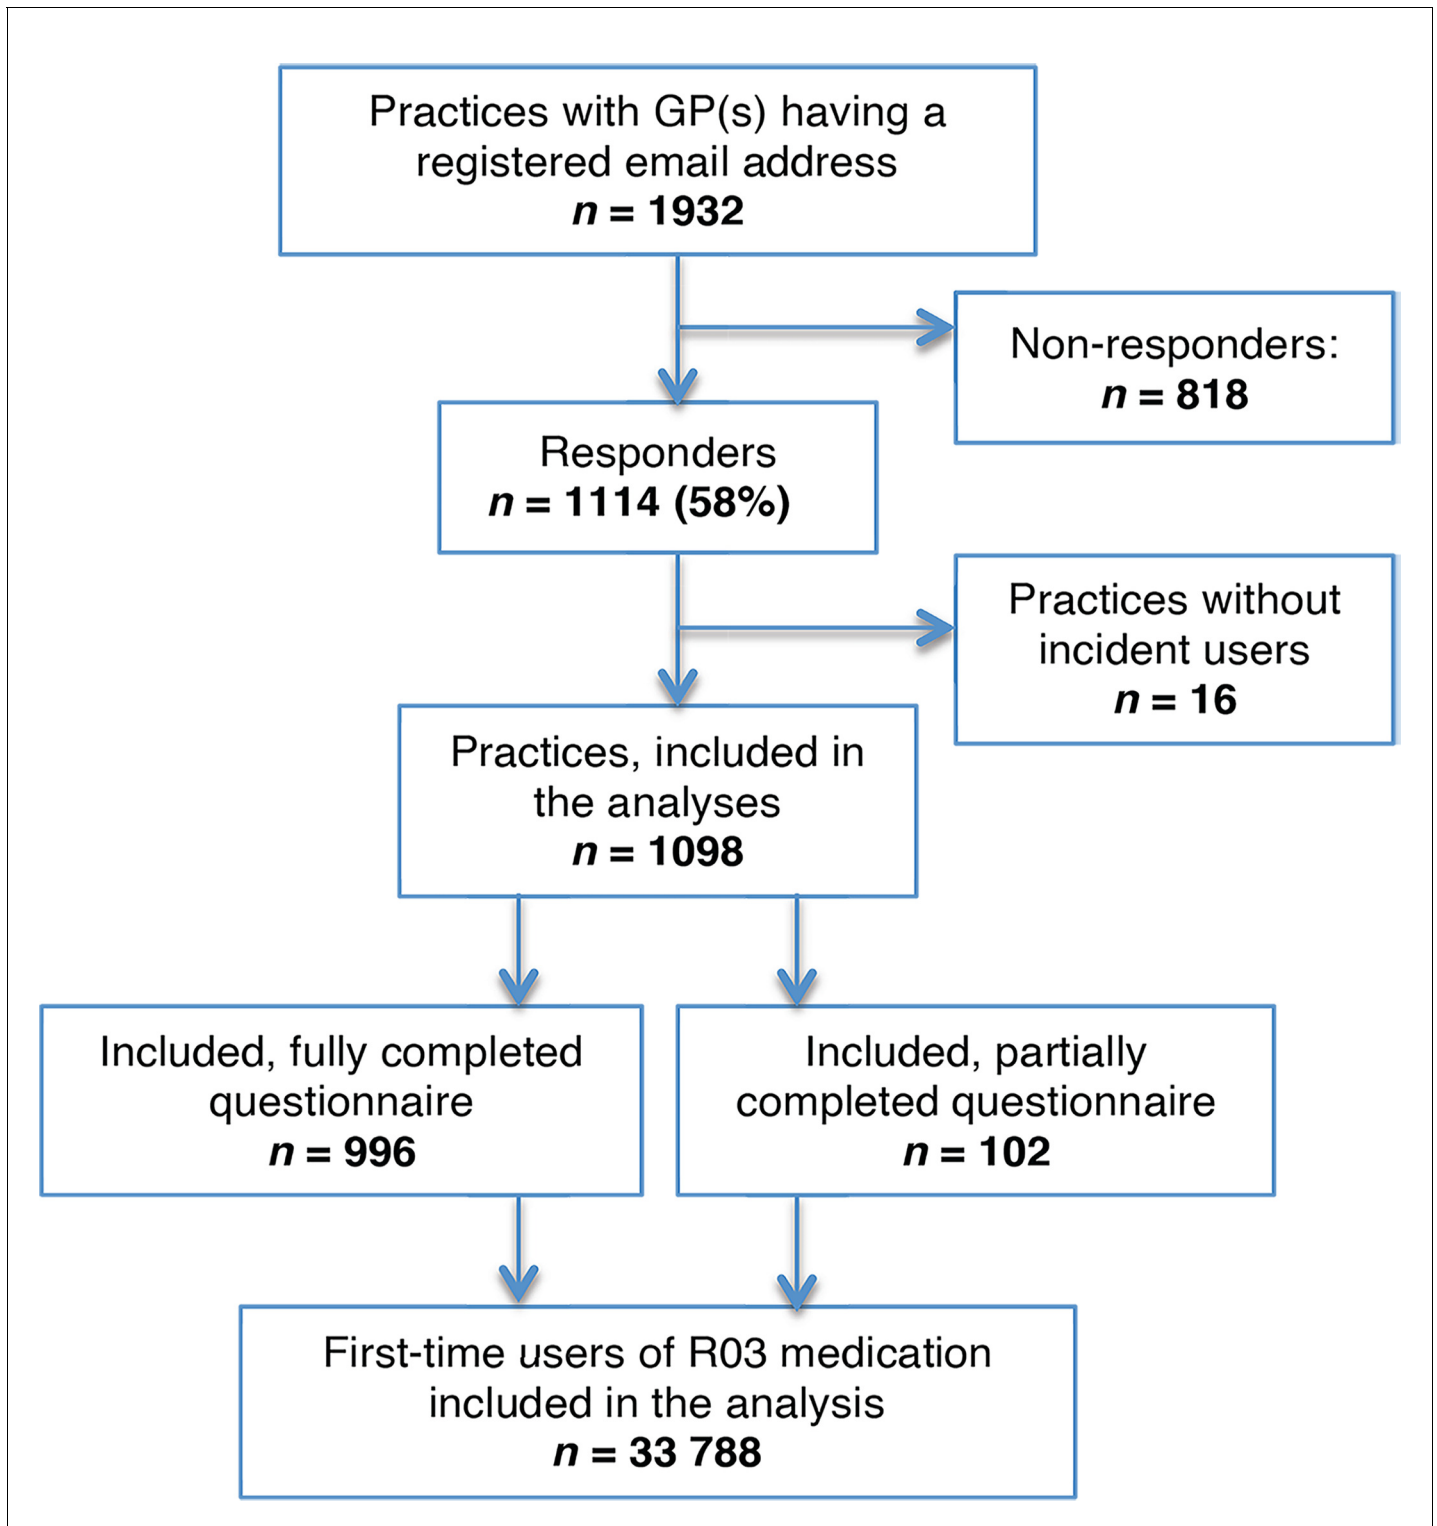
Practices with GP(s) having a registered email address
$n = 1932$

Non-responders:
$n = 818$

Responders
$n = 1114$ (58%)

Practices without incident users
$n = 16$

Practices, included in the analyses
$n = 1098$

Included, fully completed questionnaire
$n = 996$

Included, partially completed questionnaire
$n = 102$

First-time users of R03 medication included in the analysis
$n = 33\,788$